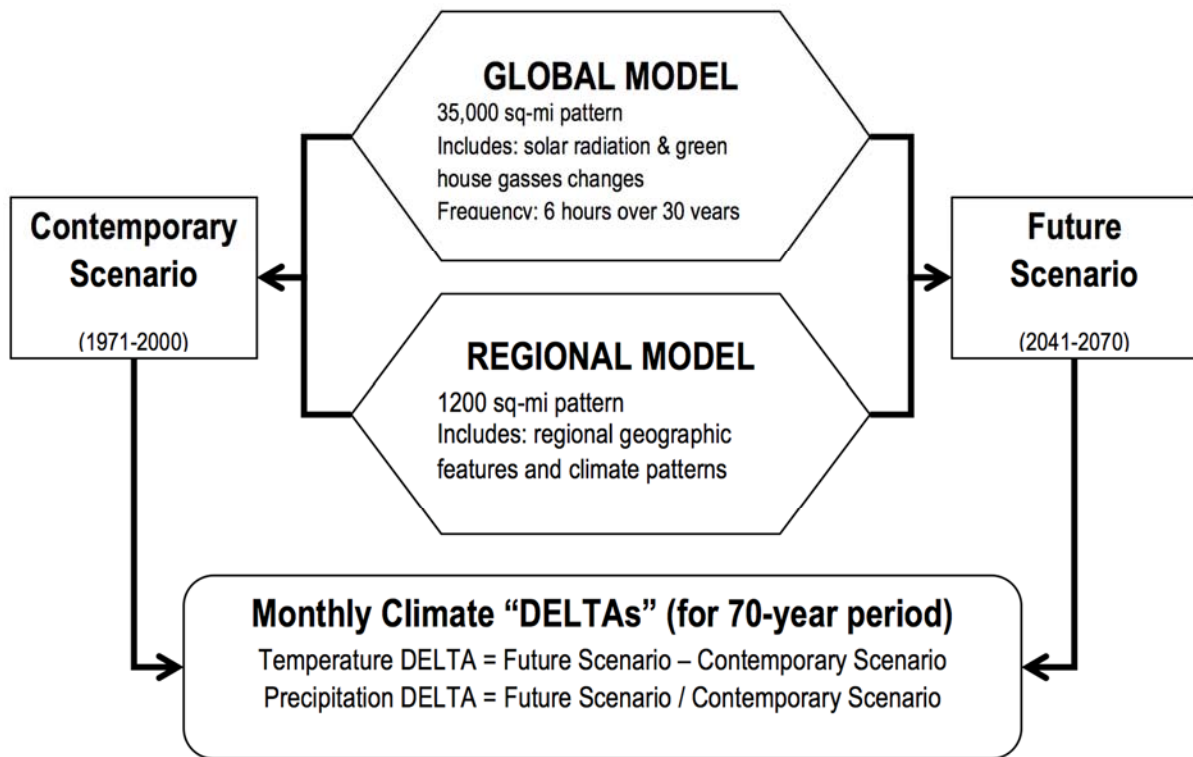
GLOBAL MODEL
35,000 sq-mi pattern
Includes: solar radiation & green house gasses changes
Frequency: 6 hours over 30 years

Contemporary Scenario
(1971-2000)

Future Scenario
(2041-2070)

REGIONAL MODEL
1200 sq-mi pattern
Includes: regional geographic features and climate patterns

Monthly Climate "DELTAs" (for 70-year period)
Temperature DELTA = Future Scenario – Contemporary Scenario
Precipitation DELTA = Future Scenario / Contemporary Scenario